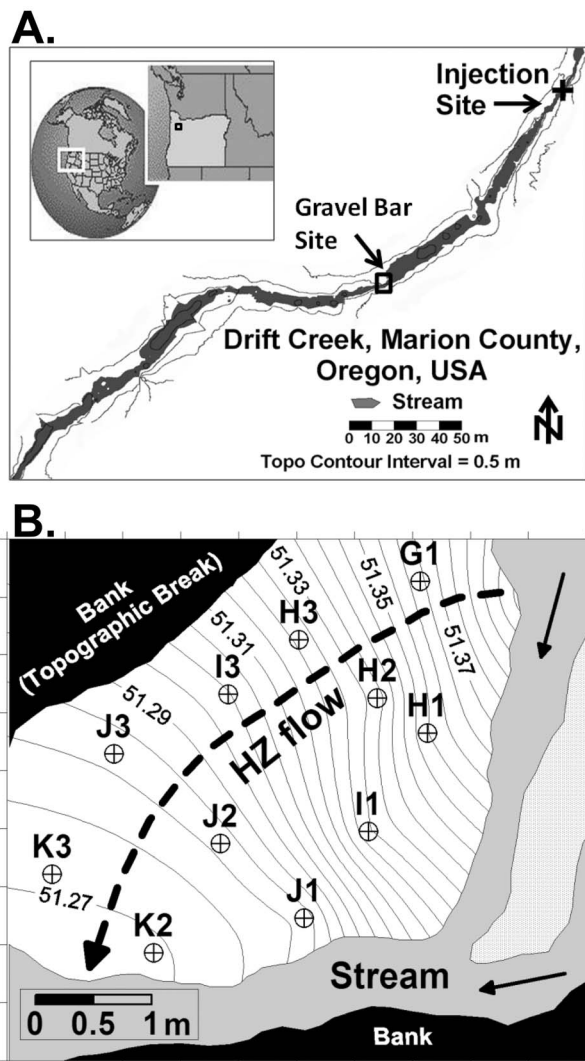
A.

Injection Site

Gravel Bar Site

Drift Creek, Marion County, Oregon, USA

Stream

0 10 20 30 40 50 m

N

Topo Contour Interval = 0.5 m

B.

Bank (Topographic Break)

51.33

51.35

G1

H3

51.31

51.37

I3

H2

51.29

H1

J3

HZ flow

J2

I1

K3

51.27

J1

K2

Stream

0 0.5 1 m

Bank